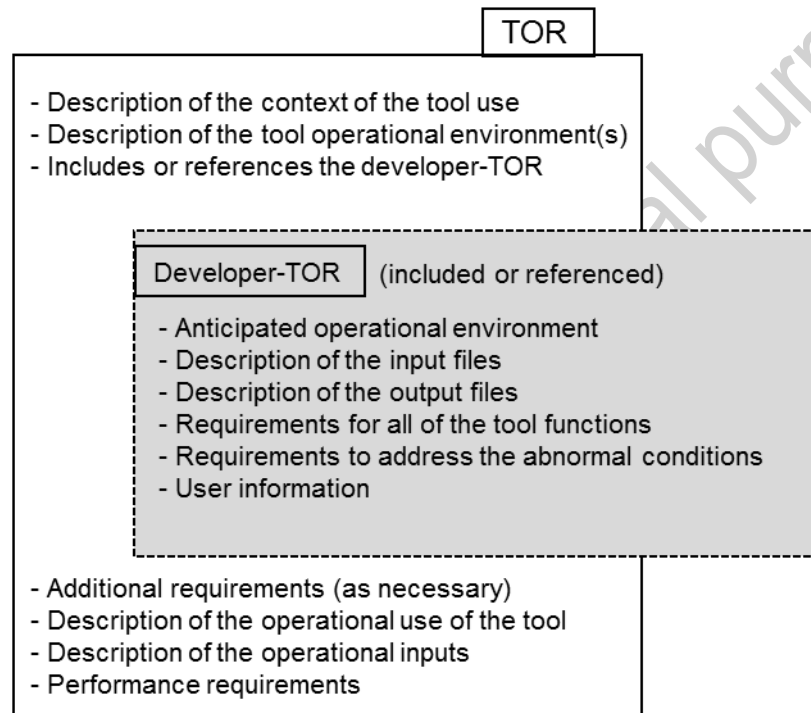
TOR

- Description of the context of the tool use
- Description of the tool operational environment(s)
- Includes or references the developer-TOR

Developer-TOR (included or referenced)

- Anticipated operational environment
- Description of the input files
- Description of the output files
- Requirements for all of the tool functions
- Requirements to address the abnormal conditions
- User information

- Additional requirements (as necessary)
- Description of the operational use of the tool
- Description of the operational inputs
- Performance requirements

al purp